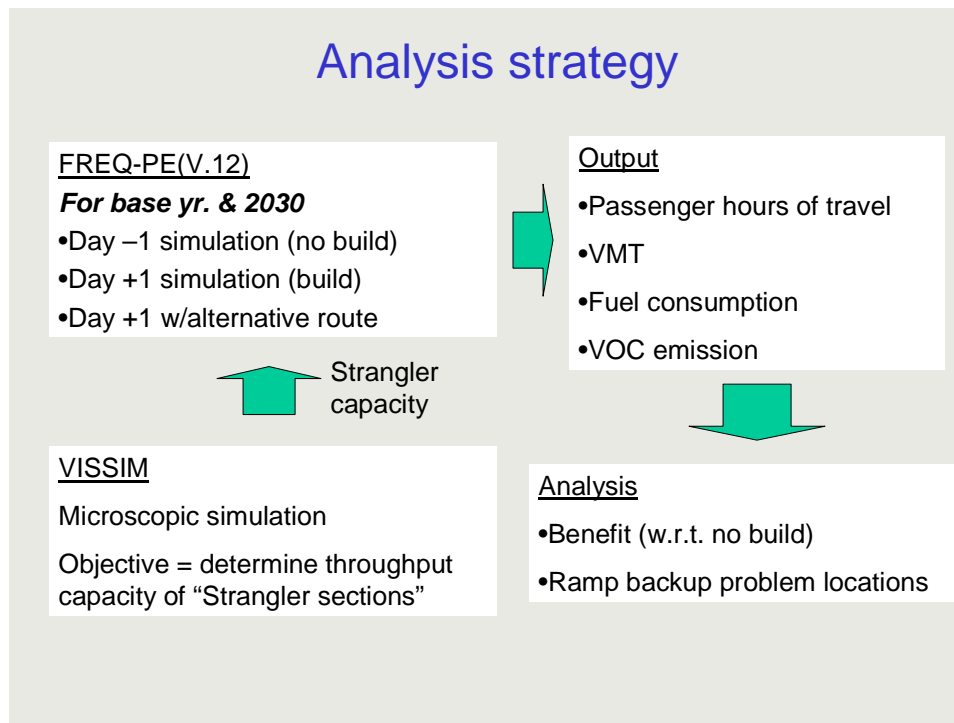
Analysis strategy

FREQ-PE(V.12)

For base yr. & 2030

•Day –1 simulation (no build)

•Day +1 simulation (build)

•Day +1 w/alternative route

Output

•Passenger hours of travel

•VMT

•Fuel consumption

•VOC emission

Strangler capacity

VISSIM

Microscopic simulation

Objective = determine throughput capacity of “Strangler sections”

Analysis

•Benefit (w.r.t. no build)

•Ramp backup problem locations